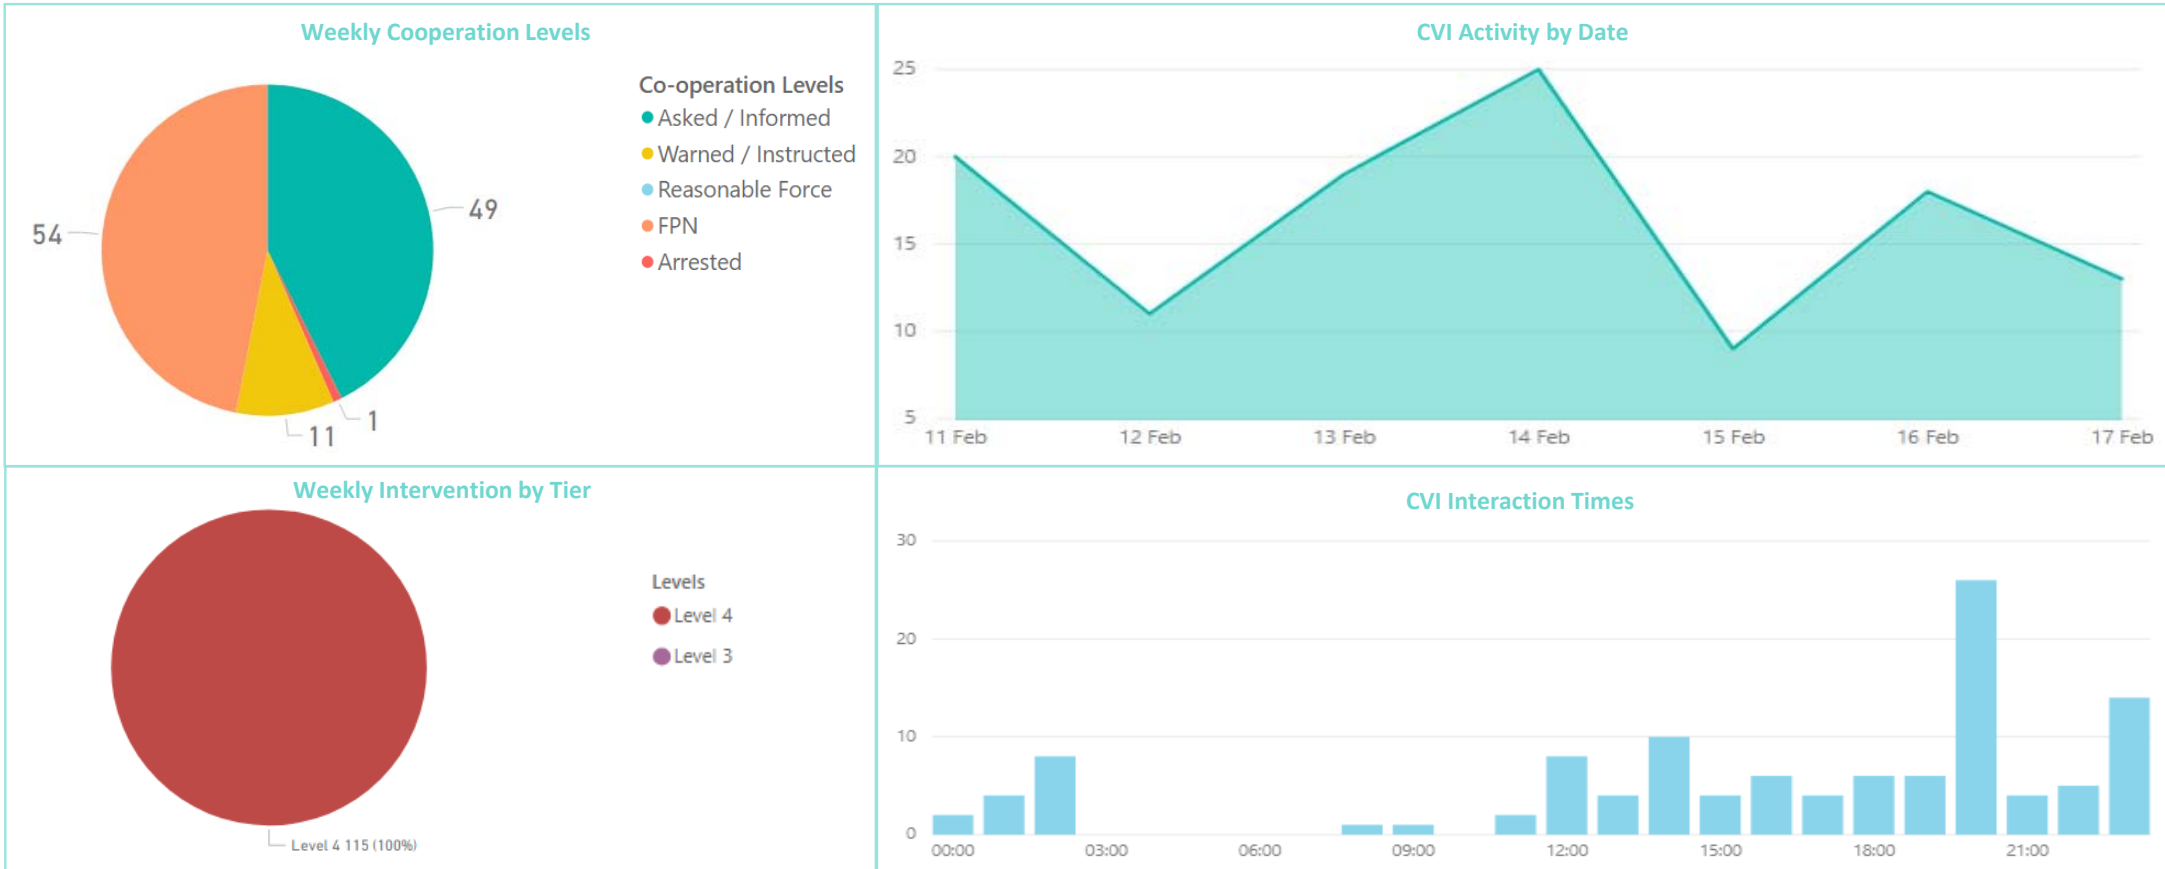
Weekly Cooperation Levels

54
49
11
1

Co-operation Levels
Asked / Informed
Warned / Instructed
Reasonable Force
FPN
Arrested

CVI Activity by Date

25
20
15
10
5

11 Feb
12 Feb
13 Feb
14 Feb
15 Feb
16 Feb
17 Feb

Weekly Intervention by Tier

Levels
Level 4
Level 3

Level 4 115 (100%)

CVI Interaction Times

30
20
10
0

00:00
03:00
06:00
09:00
12:00
15:00
18:00
21:00